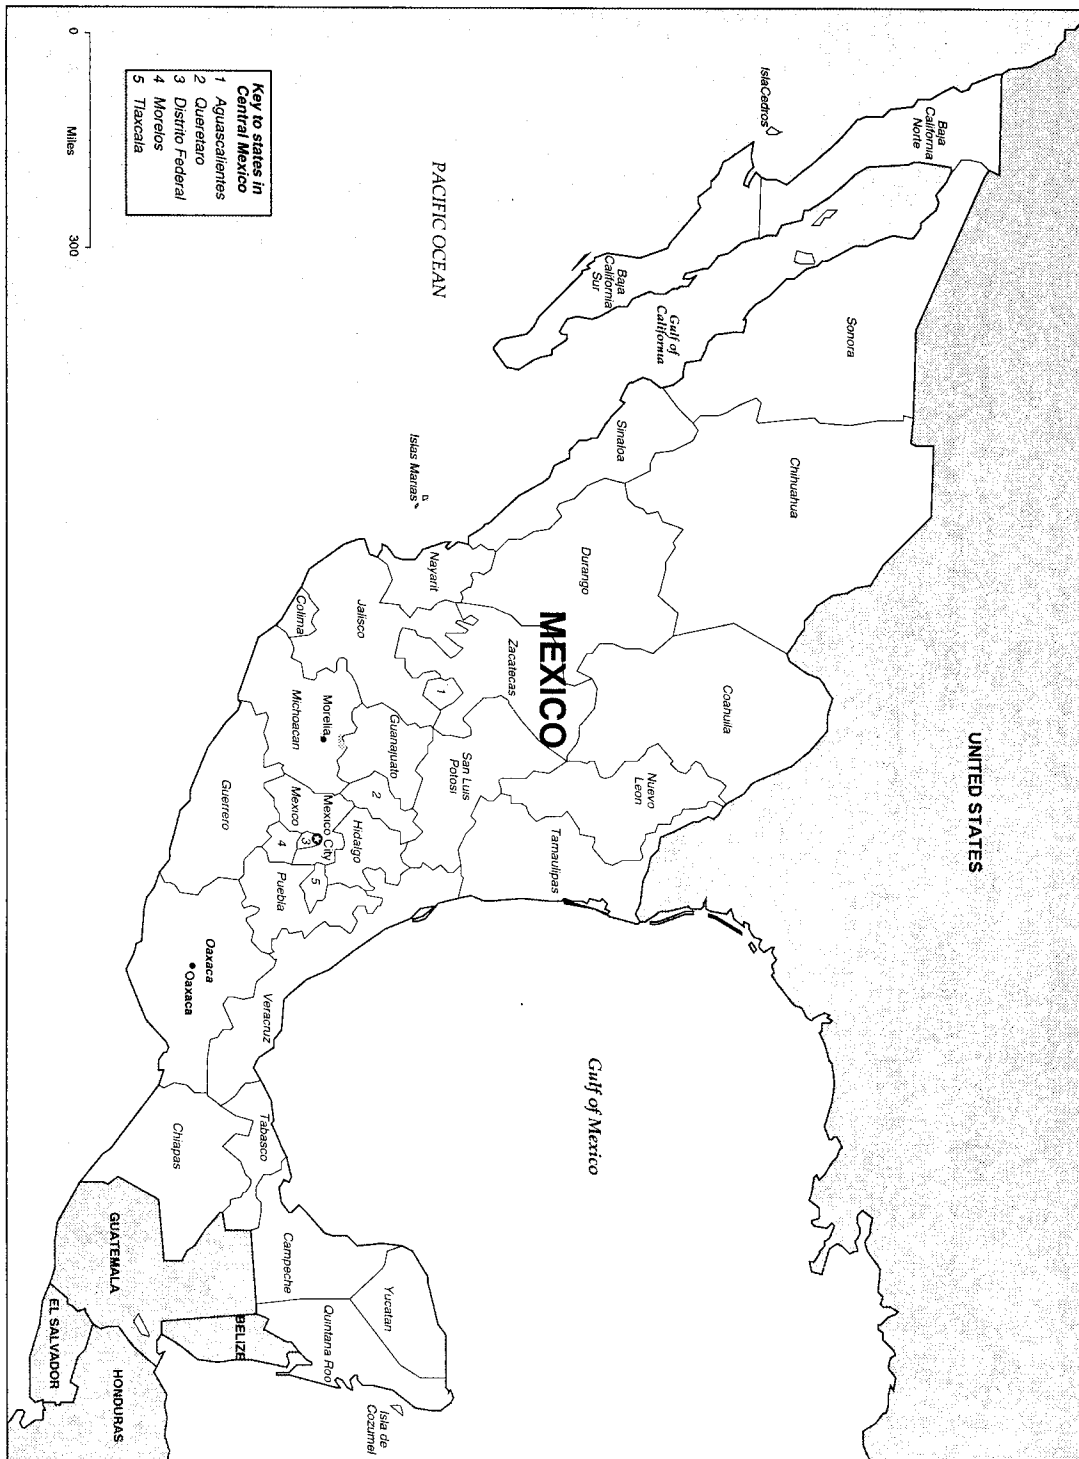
Key to states in Central Mexico
1 Aguascalientes
2 Queretaro
3 Distrito Federal
4 Morelos
5 Tlaxcala

0 Miles 300

PACIFIC OCEAN

IslaCedros

Baja California Norte

Baja California Sur

Gulf of California

Sonora

Chihuahua

Sinaloa

Islas Marias

Durango

Nayarit

MEXICO

Zacatecas

Coahuila

UNITED STATES

Jalisco

Colima

1

Morelia

Michoacan

Guanajuato

San Luis Potosi

Nuevo Leon

Tamaulipas

2

Guerrero

Mexico

Mexico City

3

4

Hidalgo

5

Puebla

Oaxaca

Oaxaca

Veracruz

Gulf of Mexico

Tabasco

Chiapas

Campeche

Yucatan

Quintana Roo

Isla de Cozumel

GUATEMALA

BELIZE

EL SALVADOR

HONDURAS